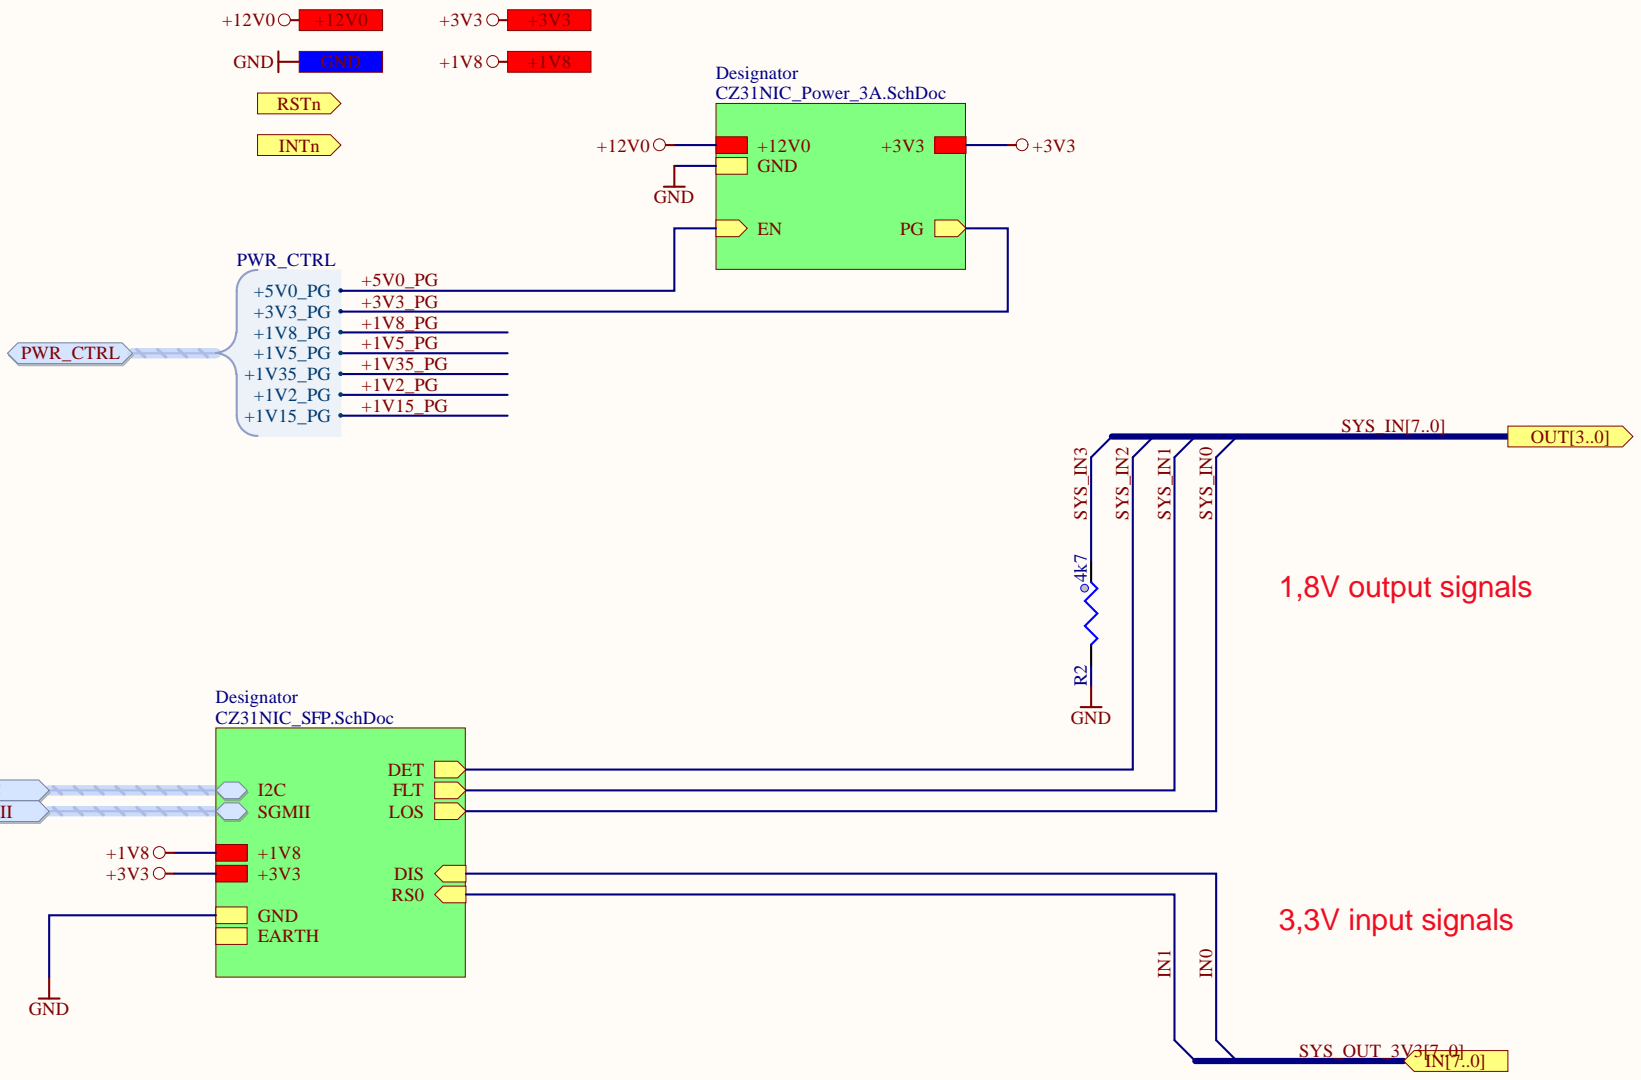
+12V0 +12V0
+3V3 +3V3
GND GND
+1V8 +1V8
RSTn
INTn

Designator
CZ31NIC_Power_3A.SchDoc
+12V0 +12V0
GND
+3V3 +3V3
GND
EN
PG

PWR_CTRL
+5V0_PG
+3V3_PG
+1V8_PG
+1V5_PG
+1V35_PG
+1V2_PG
+1V15_PG
PWR_CTRL
+5V0_PG
+3V3_PG
+1V8_PG
+1V5_PG
+1V35_PG
+1V2_PG
+1V15_PG

SYS_IN[7..0]
OUT[3..0]
SYS_IN3
SYS_IN2
SYS_IN1
SYS_IN0
4k7
R2
GND

1,8V output signals

Designator
CZ31NIC_SFP.SchDoc
I2C
II
SGMII
DET
FLT
LOS
+1V8 +1V8
+3V3 +3V3
DIS
RS0
GND
EARTH
GND

3,3V input signals

IN1
IN0
SYS_OUT_3V3[7..0]
IN[7..0]